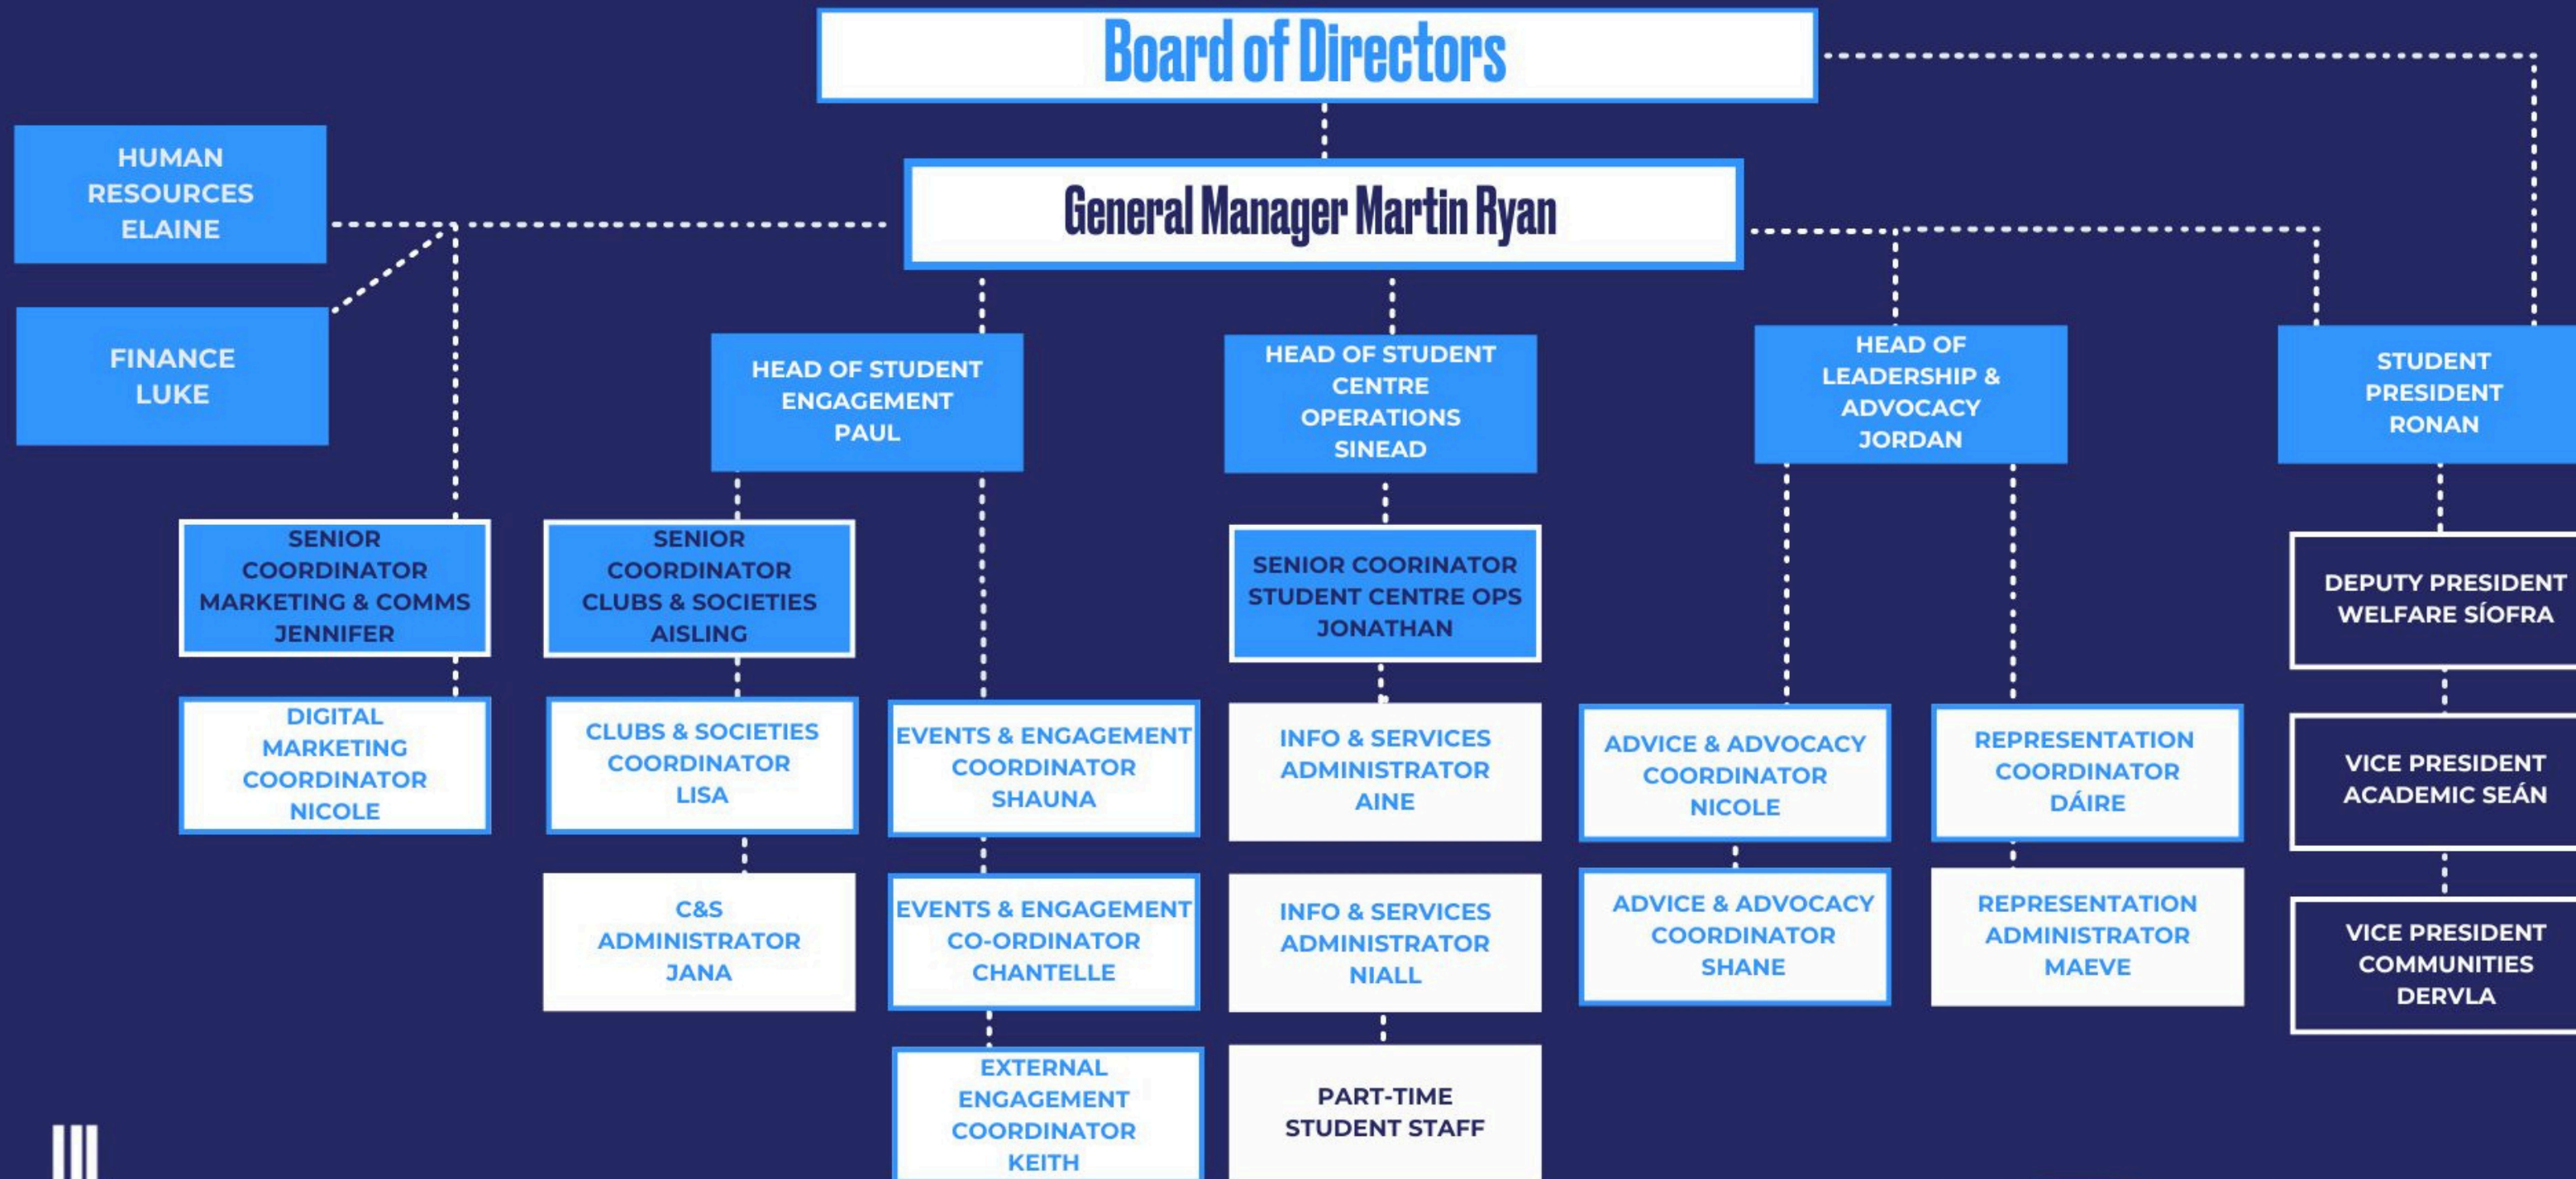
Board of Directors

HUMAN RESOURCES ELAINE

FINANCE LUKE

General Manager Martin Ryan

HEAD OF STUDENT ENGAGEMENT PAUL

HEAD OF STUDENT CENTRE OPERATIONS SINEAD

HEAD OF LEADERSHIP & ADVOCACY JORDAN

STUDENT PRESIDENT RONAN

SENIOR COORDINATOR MARKETING & COMMS JENNIFER

SENIOR COORDINATOR CLUBS & SOCIETIES AISLING

SENIOR COORINATOR STUDENT CENTRE OPS JONATHAN

DEPUTY PRESIDENT WELFARE SÍOFRA

DIGITAL MARKETING COORDINATOR NICOLE

CLUBS & SOCIETIES COORDINATOR LISA

EVENTS & ENGAGEMENT COORDINATOR SHAUNA

INFO & SERVICES ADMINISTRATOR AINE

ADVICE & ADVOCACY COORDINATOR NICOLE

REPRESENTATION COORDINATOR DÁIRE

VICE PRESIDENT ACADEMIC SEÁN

C&S ADMINISTRATOR JANA

EVENTS & ENGAGEMENT CO-ORDINATOR CHANTELLE

INFO & SERVICES ADMINISTRATOR NIALL

ADVICE & ADVOCACY COORDINATOR SHANE

REPRESENTATION ADMINISTRATOR MAEVE

VICE PRESIDENT COMMUNITIES DERVLA

EXTERNAL ENGAGEMENT COORDINATOR KEITH

PART-TIME STUDENT STAFF